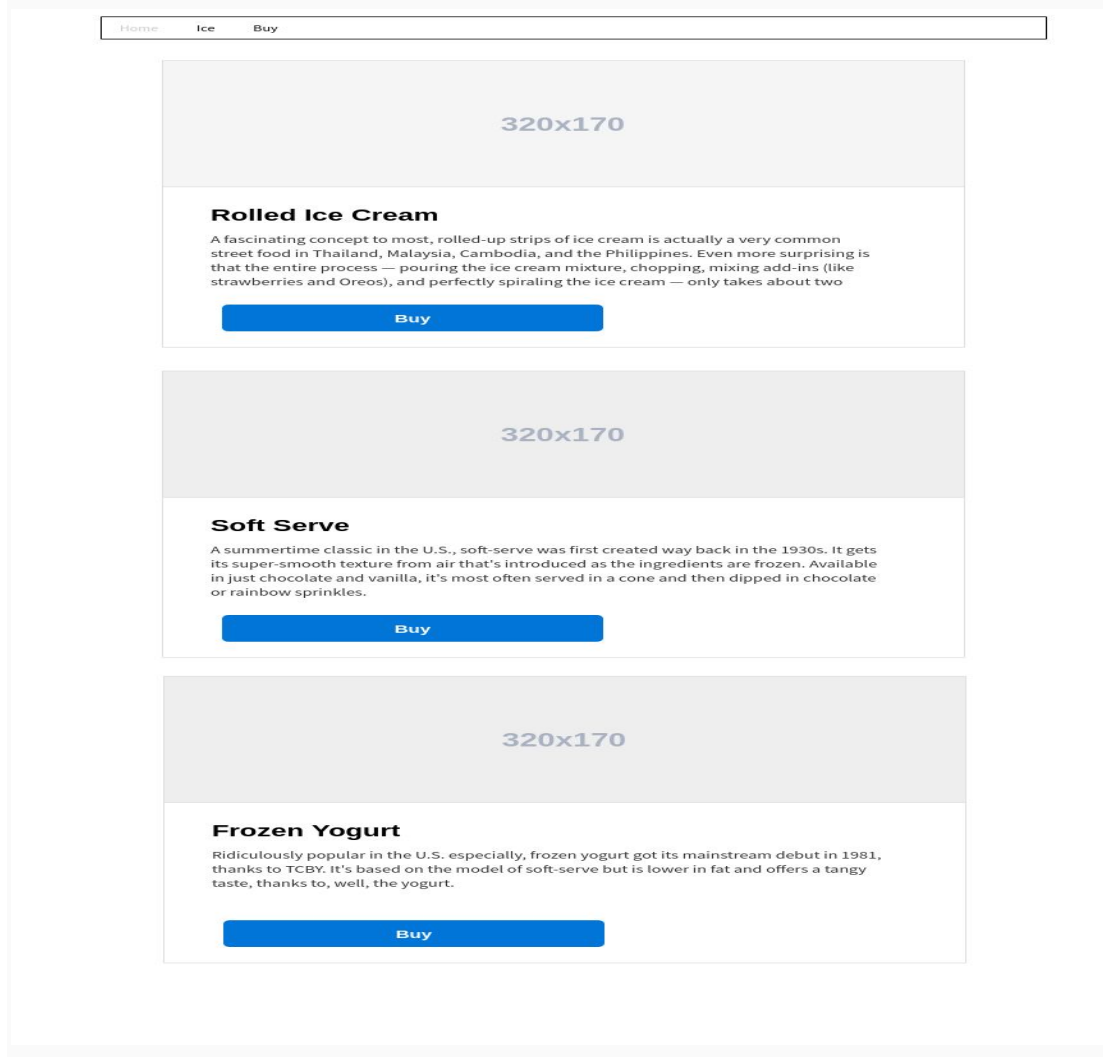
Home Ice Buy

320x170

Rolled Ice Cream

A fascinating concept to most, rolled-up strips of ice cream is actually a very common street food in Thailand, Malaysia, Cambodia, and the Philippines. Even more surprising is that the entire process — pouring the ice cream mixture, chopping, mixing add-ins (like strawberries and Oreos), and perfectly spiraling the ice cream — only takes about two

Buy

320x170

Soft Serve

A summertime classic in the U.S., soft-serve was first created way back in the 1930s. It gets its super-smooth texture from air that's introduced as the ingredients are frozen. Available in just chocolate and vanilla, it's most often served in a cone and then dipped in chocolate or rainbow sprinkles.

Buy

320x170

Frozen Yogurt

Ridiculously popular in the U.S. especially, frozen yogurt got its mainstream debut in 1981, thanks to TCBY. It's based on the model of soft-serve but is lower in fat and offers a tangy taste, thanks to, well, the yogurt.

Buy